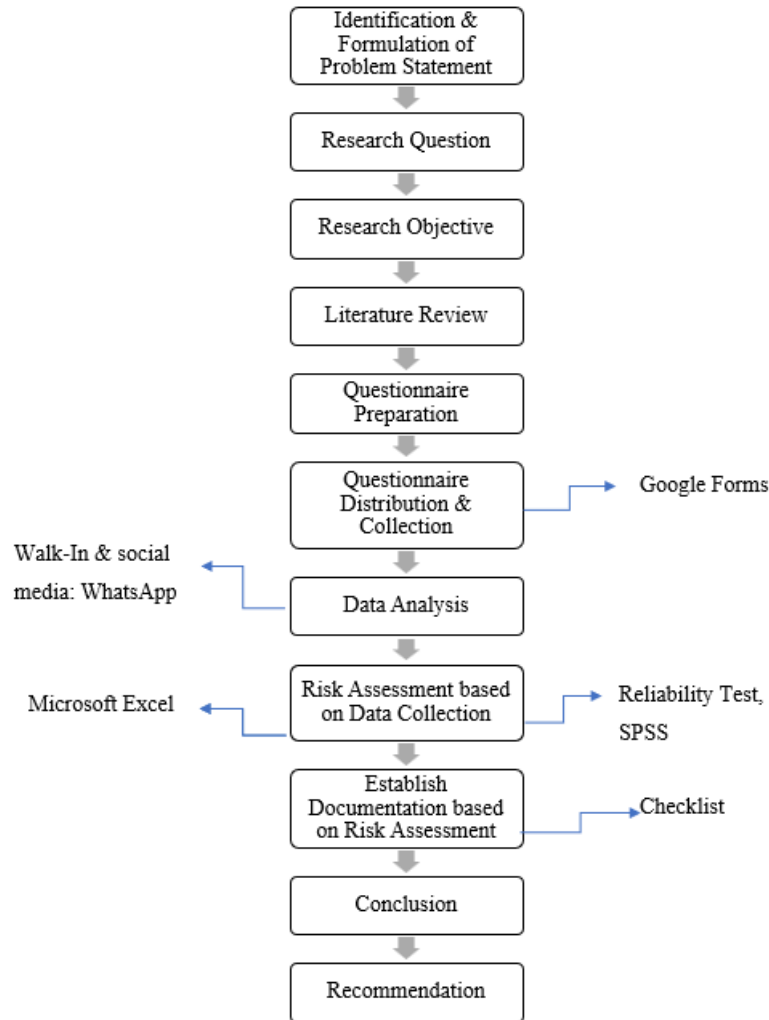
Identification & Formulation of Problem Statement

Research Question

Research Objective

Literature Review

Questionnaire Preparation

Questionnaire Distribution & Collection

Google Forms

Walk-In & social media: WhatsApp

Data Analysis

Risk Assessment based on Data Collection

Microsoft Excel

Reliability Test, SPSS

Establish Documentation based on Risk Assessment

Checklist

Conclusion

Recommendation